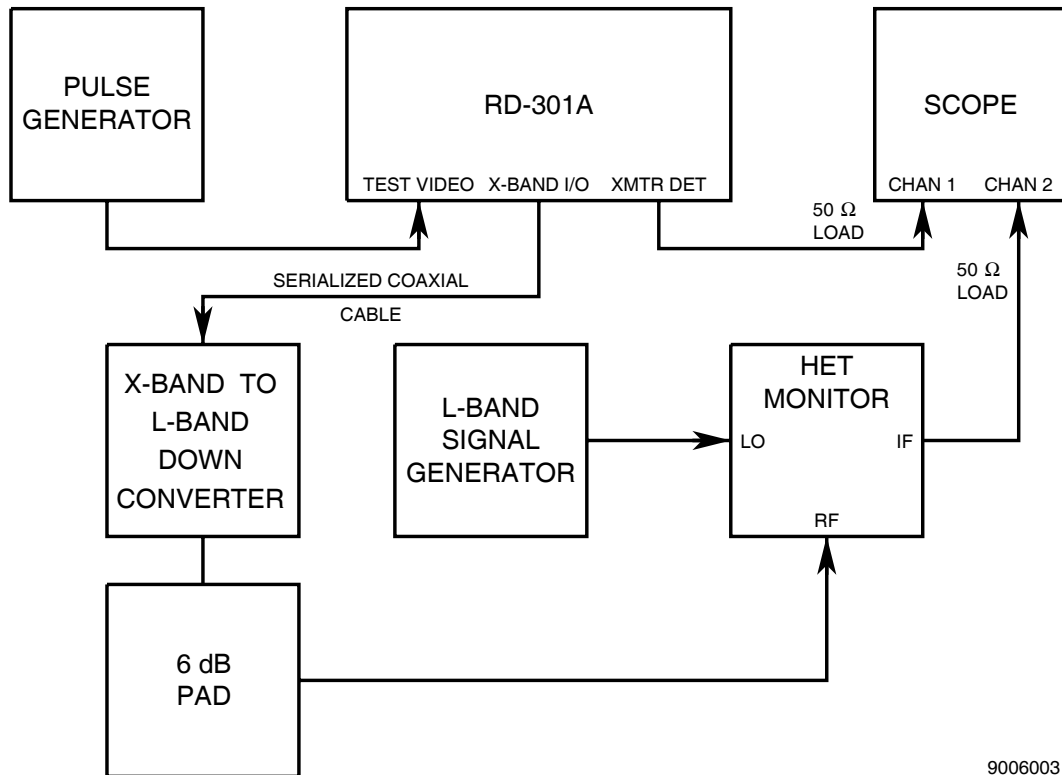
PULSE GENERATOR

RD-301A

TEST VIDEO X-BAND I/O XMTR DET

SCOPE

CHAN 1 CHAN 2

50 $\Omega$ LOAD

50 $\Omega$ LOAD

SERIALIZED COAXIAL CABLE

X-BAND TO L-BAND DOWN CONVERTER

L-BAND SIGNAL GENERATOR

HET MONITOR

LO

IF

RF

6 dB PAD

9006003